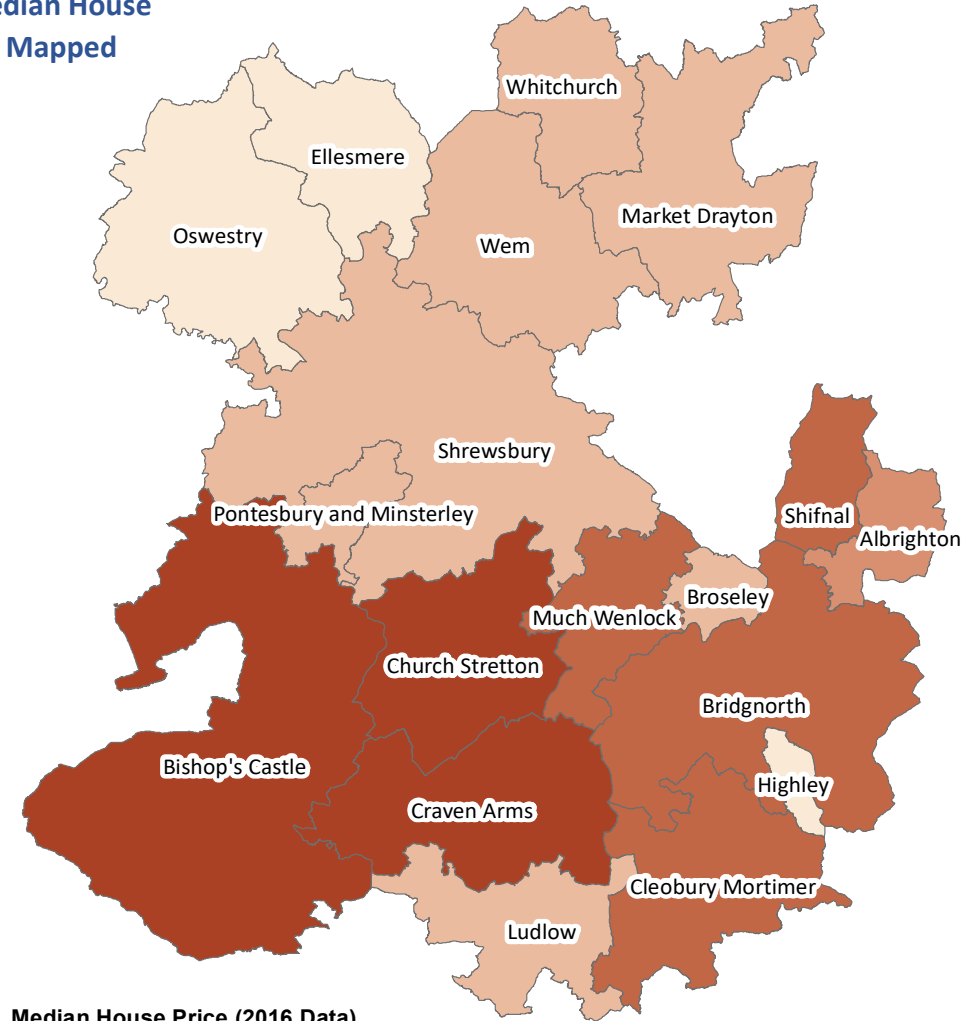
edian House
Mapped

Whitchurch
Ellesmere
Oswestry
Wem
Market Drayton
Shrewsbury
Pontesbury and Minsterley
Shifnal
Albrighton
Broseley
Much Wenlock
Church Stretton
Bridgnorth
Bishop's Castle
Highley
Craven Arms
Cleobury Mortimer
Ludlow

Median House Price (2016 Data)